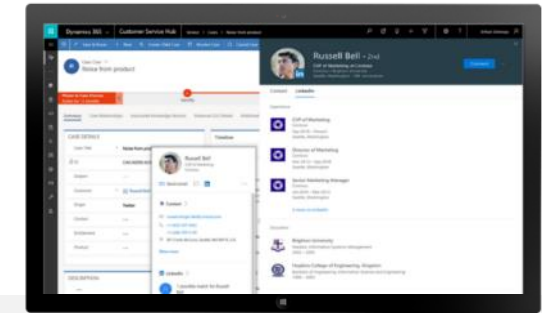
Dynamics 365 | Customer Service Hub

Noise from product

CASE DETAILS

Russell Bell

Contact

LinkedIn

DESCRIPTION

Russell Bell • 2nd

Contact LinkedIn

Experience

CVP of Marketing

Director of Marketing

Senior Marketing Manager

Education